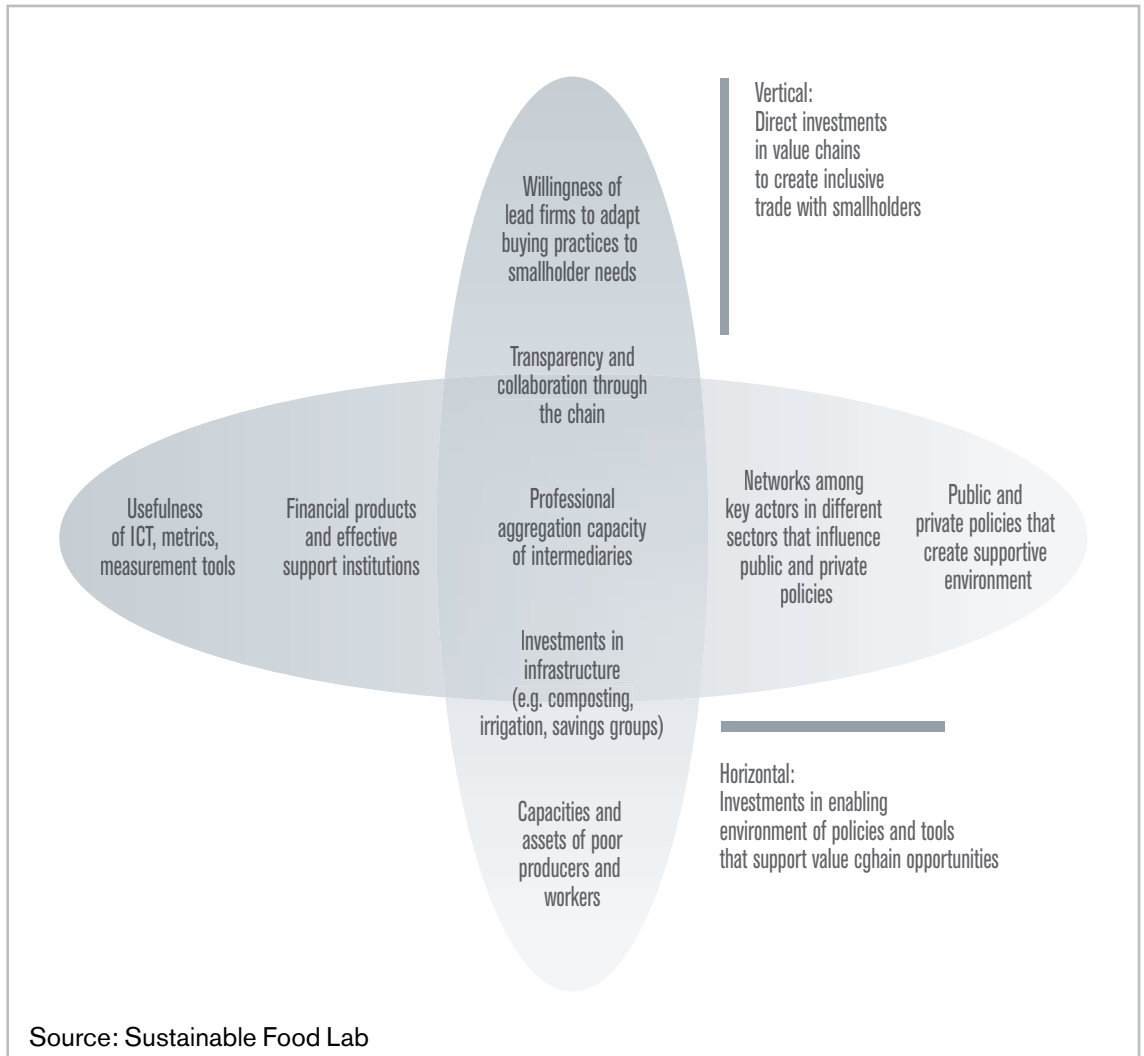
Vertical:
Direct investments in value chains to create inclusive trade with smallholders

Willingness of lead firms to adapt buying practices to smallholder needs

Transparency and collaboration through the chain

Usefulness of ICT, metrics, measurement tools

Financial products and effective support institutions

Professional aggregation capacity of intermediaries

Networks among key actors in different sectors that influence public and private policies

Public and private policies that create supportive environment

Investments in infrastructure (e.g. composting, irrigation, savings groups)

Horizontal:
Investments in enabling environment of policies and tools that support value cghain opportunities

Capacities and assets of poor producers and workers

Source: Sustainable Food Lab